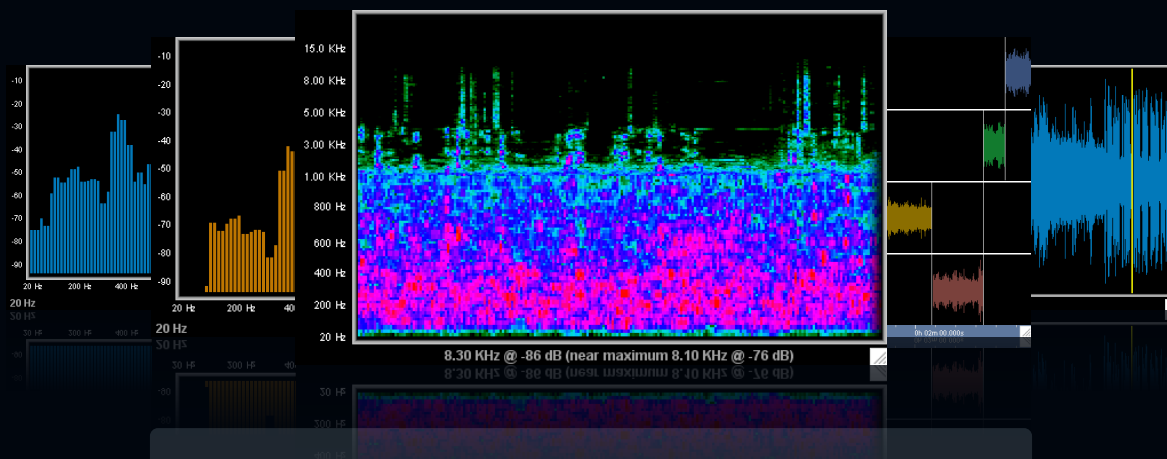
-10
-20
-30
-40
-50
-60
-70
-80
-90
20 Hz
200 Hz
400 Hz
20 Hz

-10
-20
-30
-40
-50
-60
-70
-80
-90
20 Hz
200 Hz
40
20 Hz

15.0 KHz
8.00 KHz
5.00 KHz
3.00 KHz
1.00 KHz
800 Hz
600 Hz
400 Hz
200 Hz
20 Hz
8.30 KHz @ -86 dB (near maximum 8.10 KHz @ -76 dB)

0h 02m 00.000s